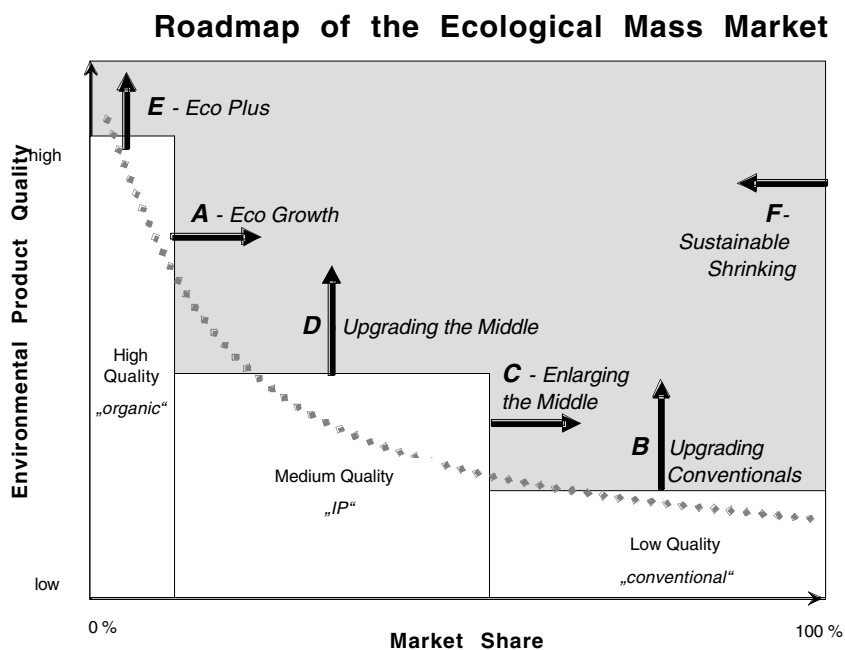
Roadmap of the Ecological Mass Market

Environmental Product Quality

high

low

E - Eco Plus

A - Eco Growth

F- Sustainable Shrinking

D Upgrading the Middle

High Quality „organic“

C - Enlarging the Middle

B Upgrading Conventionals

Medium Quality „IP“

Low Quality „conventional“

0 %

Market Share

100 %